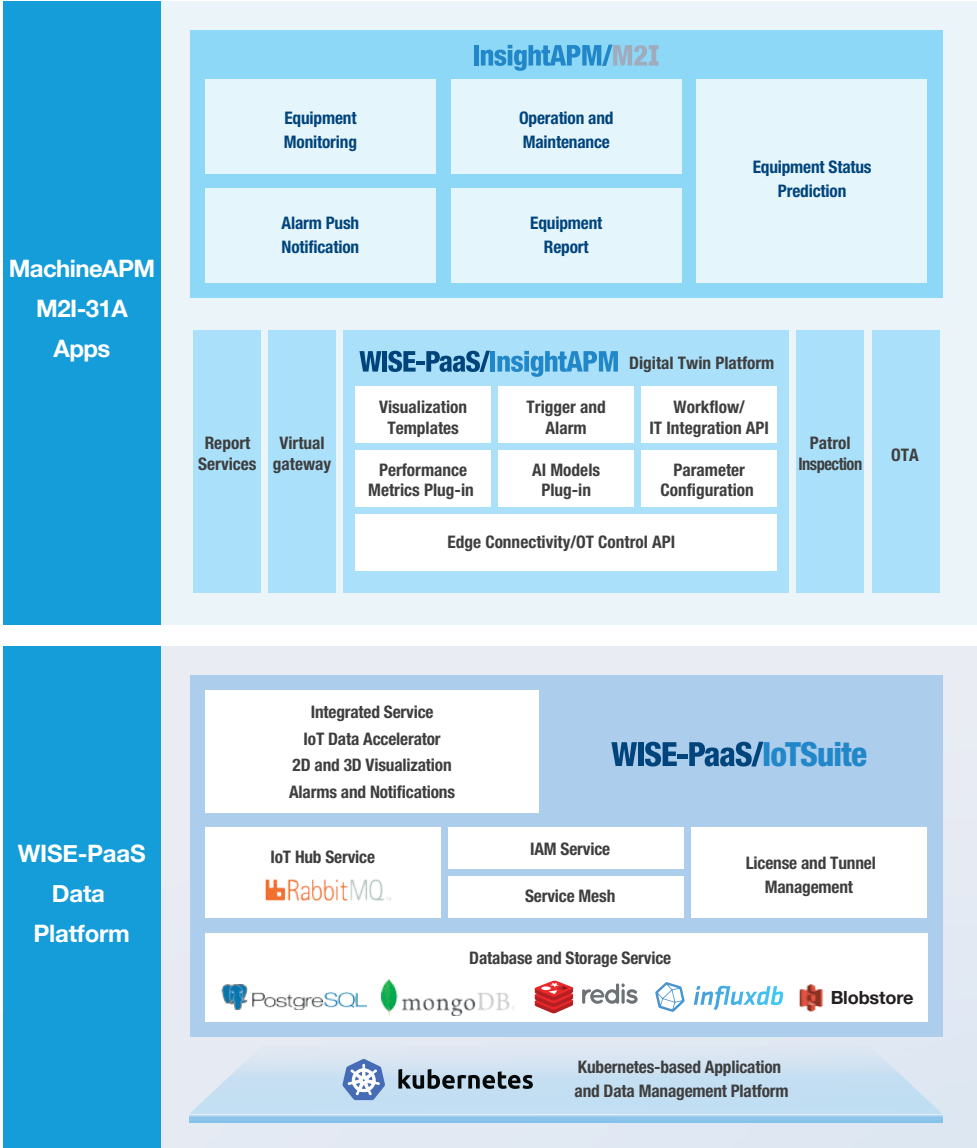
MachineAPM
M2I-31A
Apps

InsightAPM/M2I

Equipment Monitoring

Operation and Maintenance

Equipment Status Prediction

Alarm Push Notification

Equipment Report

Report Services

Virtual gateway

WISE-PaaS/InsightAPM Digital Twin Platform

Visualization Templates

Trigger and Alarm

Workflow/ IT Integration API

Performance Metrics Plug-in

AI Models Plug-in

Parameter Configuration

Edge Connectivity/OT Control API

Patrol Inspection

OTA

WISE-PaaS
Data
Platform

Integrated Service
IoT Data Accelerator
2D and 3D Visualization
Alarms and Notifications

WISE-PaaS/IoTSuite

IoT Hub Service
RabbitMQ

IAM Service

Service Mesh

License and Tunnel Management

Database and Storage Service

PostgreSQL mongoDB redis influxdb Blobstore

kubernetes

Kubernetes-based Application and Data Management Platform